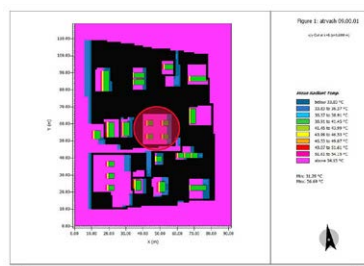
Figure 1: atvack 05.00.01

Y (m)

110.00
100.00
90.00
80.00
70.00
60.00
50.00
40.00
30.00
20.00
10.00

0.00 10.00 20.00 30.00 40.00 50.00 60.00 70.00 80.00 90.00

X (m)

Mean Radiant Temp.

below 33.82 °C
33.82 to 36.37 °C
36.37 to 38.91 °C
38.91 to 41.45 °C
41.45 to 43.99 °C
43.99 to 46.53 °C
46.53 to 49.07 °C
49.07 to 51.61 °C
51.61 to 54.15 °C
above 54.15 °C

Min: 31.28 °C
Max: 56.69 °C